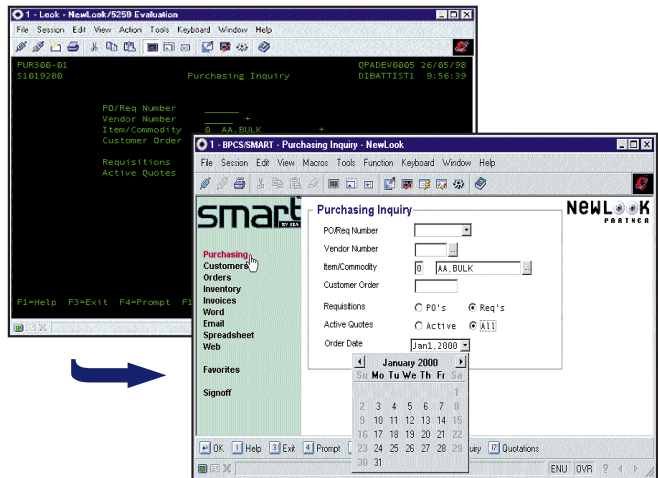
1 - Look - NewLook/5250 Evaluation

File Session Edit View Action Tools Keyboard Window Help

PUR300-01 QPADEV8005 26/05/98
S1019280 Purchasing Inquiry DIBATTIST1 9:56:39

PO/Req Number
Vendor Number +
Item/Commodity 0 AA,BULK +
Customer Order

Requisitions
Active Quotes

F1=Help F3=Exit F4=Prompt F1

1 - BPCS/SMART - Purchasing Inquiry - NewLook

File Session Edit View Macros Tools Function Keyboard Window Help

smart BY SSA

NEWLOOK PARTNER

Purchasing
Customers
Orders
Inventory
Invoices
Word
Email
Spreadsheet
Web

Favorites

Signoff

Purchasing Inquiry

PO/Req Number
Vendor Number
Item/Commodity 0 AA,BULK
Customer Order

Requisitions PO's Req's
Active Quotes Active All
Order Date Jan1,2000

January 2000

| Su | Mo | Tu | We | Th | Fr | Sa |
|---|---|---|---|---|---|---|
| | | | | | | 1 |
| 2 | 3 | 4 | 5 | 6 | 7 | 8 |
| 9 | 10 | 11 | 12 | 13 | 14 | 15 |
| 16 | 17 | 18 | 19 | 20 | 21 | 22 |
| 23 | 24 | 25 | 26 | 27 | 28 | 29 |
| 30 | 31 | | | | | |

OK 1 Help 3 Exit 4 Prompt uiry 17 Quotations

ENU OVR